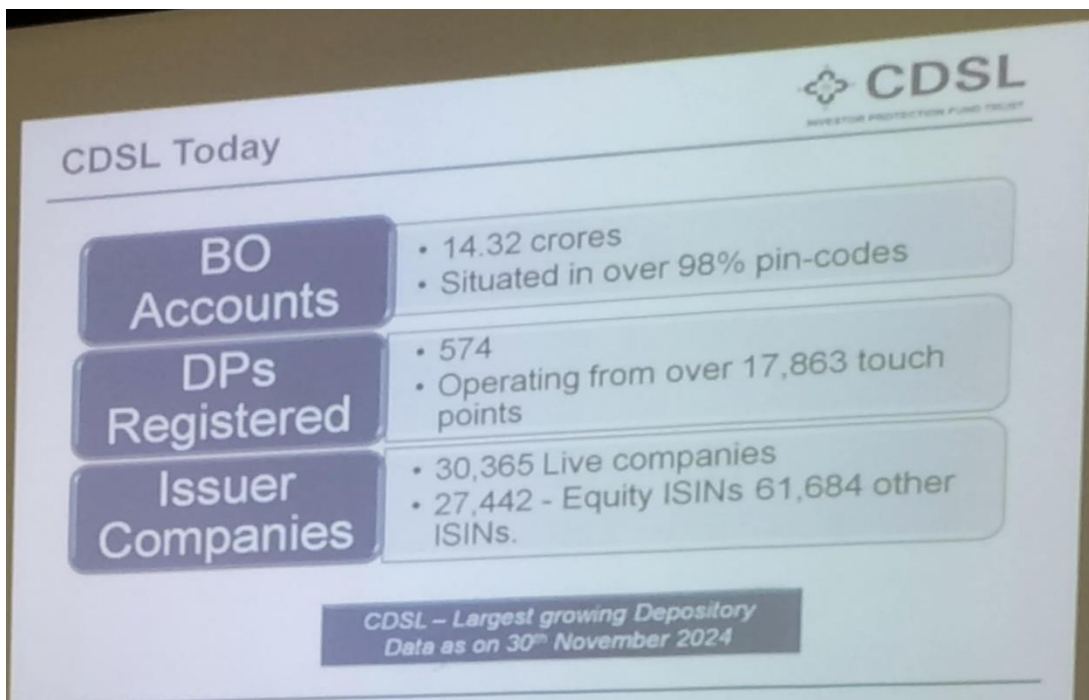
CDSL
INVESTOR PROTECTION FUND TRUST

CDSL Today

BO Accounts

• 14.32 crores
• Situated in over 98% pin-codes

DPs Registered

• 574
• Operating from over 17,863 touch points

Issuer Companies

• 30,365 Live companies
• 27,442 - Equity ISINs 61,684 other ISINs.

CDSL – Largest growing Depository
Data as on 30$^{th}$ November 2024